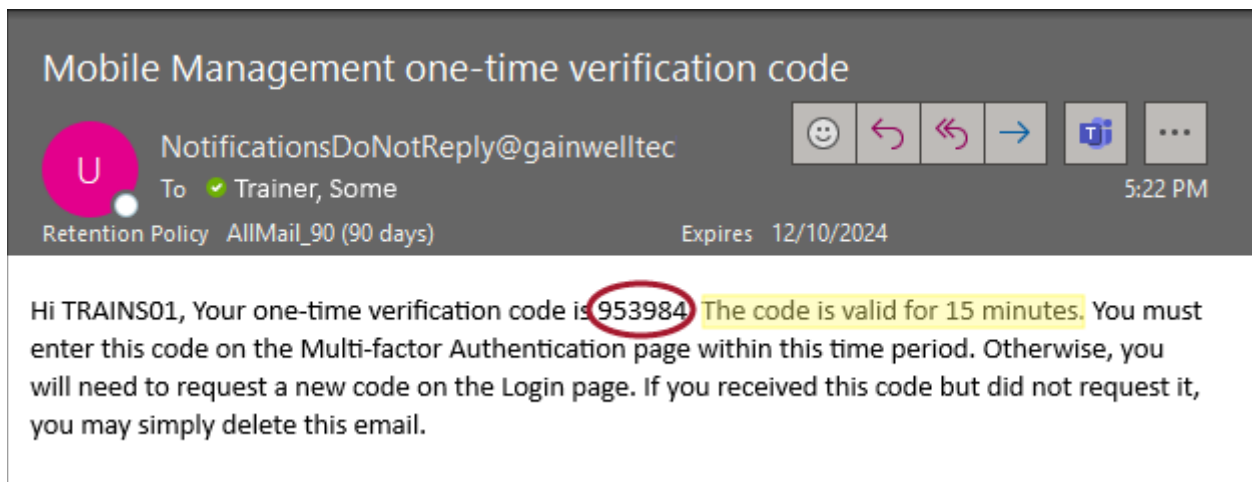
Mobile Management one-time verification code

U

NotificationsDoNotReply@gainwelltec

To Trainer, Some

5:22 PM

Retention Policy AllMail_90 (90 days)

Expires 12/10/2024

Hi TRAINS01, Your one-time verification code is 953984. The code is valid for 15 minutes. You must enter this code on the Multi-factor Authentication page within this time period. Otherwise, you will need to request a new code on the Login page. If you received this code but did not request it, you may simply delete this email.